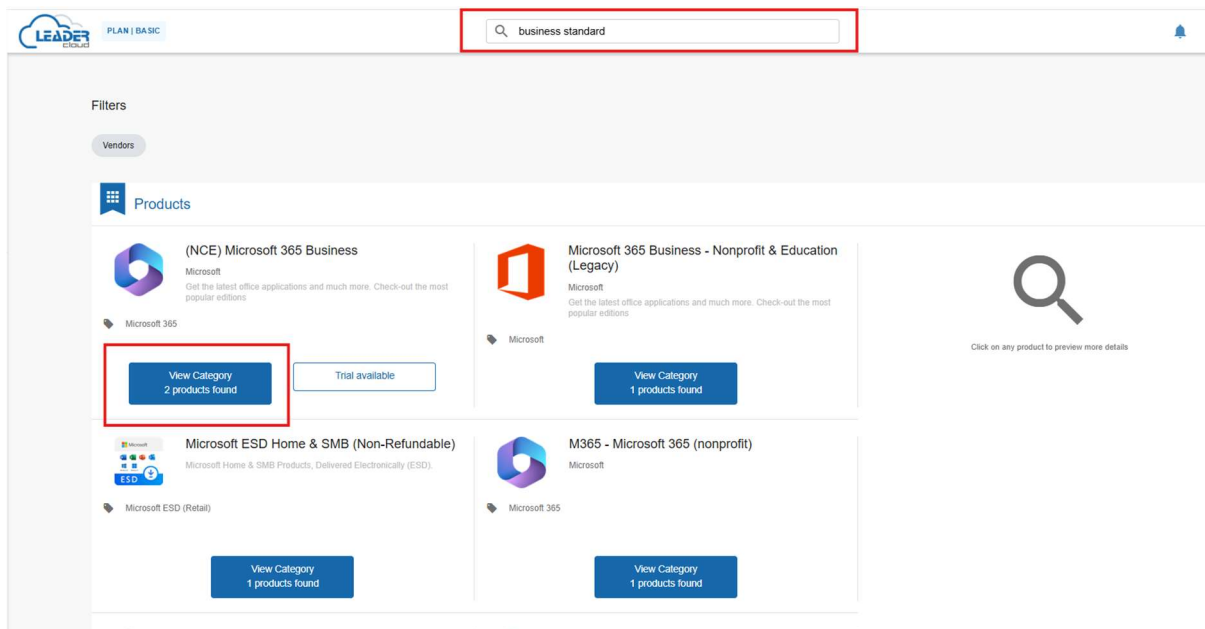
LEADER cloud

PLAN | BASIC

business standard

Filters

Vendors

Products

(NCE) Microsoft 365 Business

Microsoft

Get the latest office applications and much more. Check-out the most popular editions

Microsoft 365

View Category
2 products found

Trial available

Microsoft 365 Business - Nonprofit & Education (Legacy)

Microsoft

Get the latest office applications and much more. Check-out the most popular editions

Microsoft

View Category
1 products found

Click on any product to preview more details

Microsoft ESD Home & SMB (Non-Refundable)

Microsoft Home & SMB Products, Delivered Electronically (ESD).

Microsoft

ESD

Microsoft ESD (Retail)

View Category
1 products found

M365 - Microsoft 365 (nonprofit)

Microsoft

Microsoft 365

View Category
1 products found